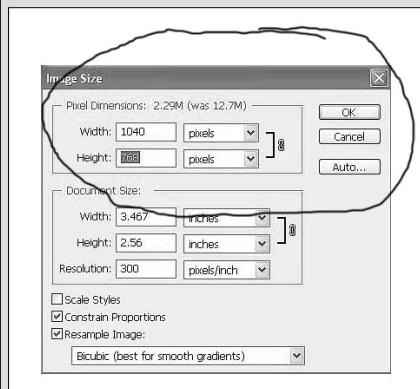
Image Size

Pixel Dimensions: 2.29M (was 12.7M)

Width: 1040 pixels

Height: 768 pixels

OK

Cancel

Auto...

Document Size:

Width: 3.467 inches

Height: 2.56 inches

Resolution: 300 pixels/inch

Scale Styles

Constrain Proportions

Resample Image:

Bicubic (best for smooth gradients)